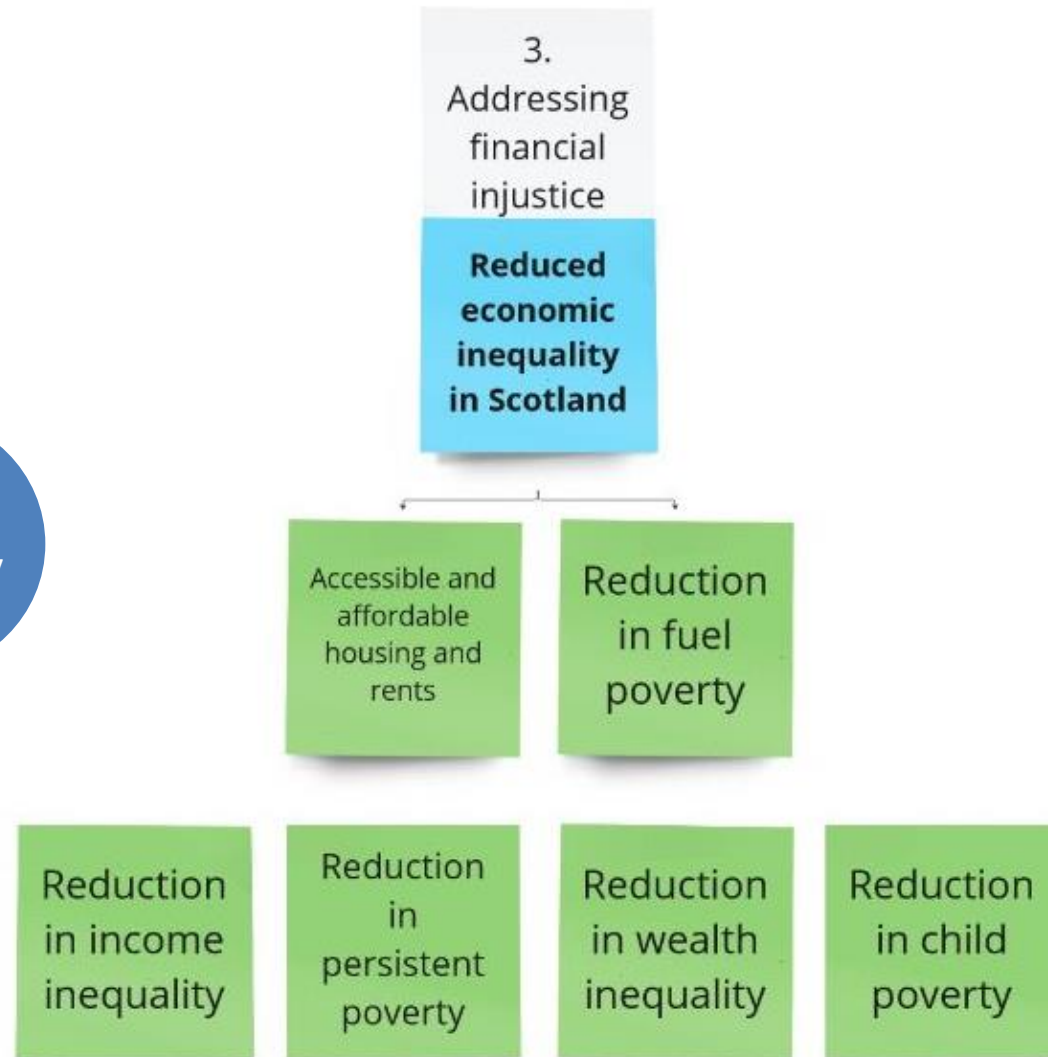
3.
Addressing financial injustice

**Reduced economic inequality in Scotland**

Accessible and affordable housing and rents

Reduction in fuel poverty

Reduction in income inequality

Reduction in persistent poverty

Reduction in wealth inequality

Reduction in child poverty